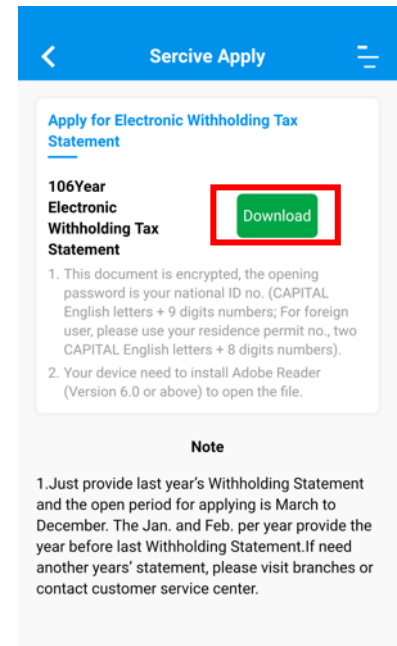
Sercive Apply

Apply for Electronic Withholding Tax Statement

106Year Electronic Withholding Tax Statement

Download

1. This document is encrypted, the opening password is your national ID no. (CAPITAL English letters + 9 digits numbers; For foreign user, please use your residence permit no., two CAPITAL English letters + 8 digits numbers).

2. Your device need to install Adobe Reader (Version 6.0 or above) to open the file.

Note

1.Just provide last year's Withholding Statement and the open period for applying is March to December. The Jan. and Feb. per year provide the year before last Withholding Statement.If need another years' statement, please visit branches or contact customer service center.